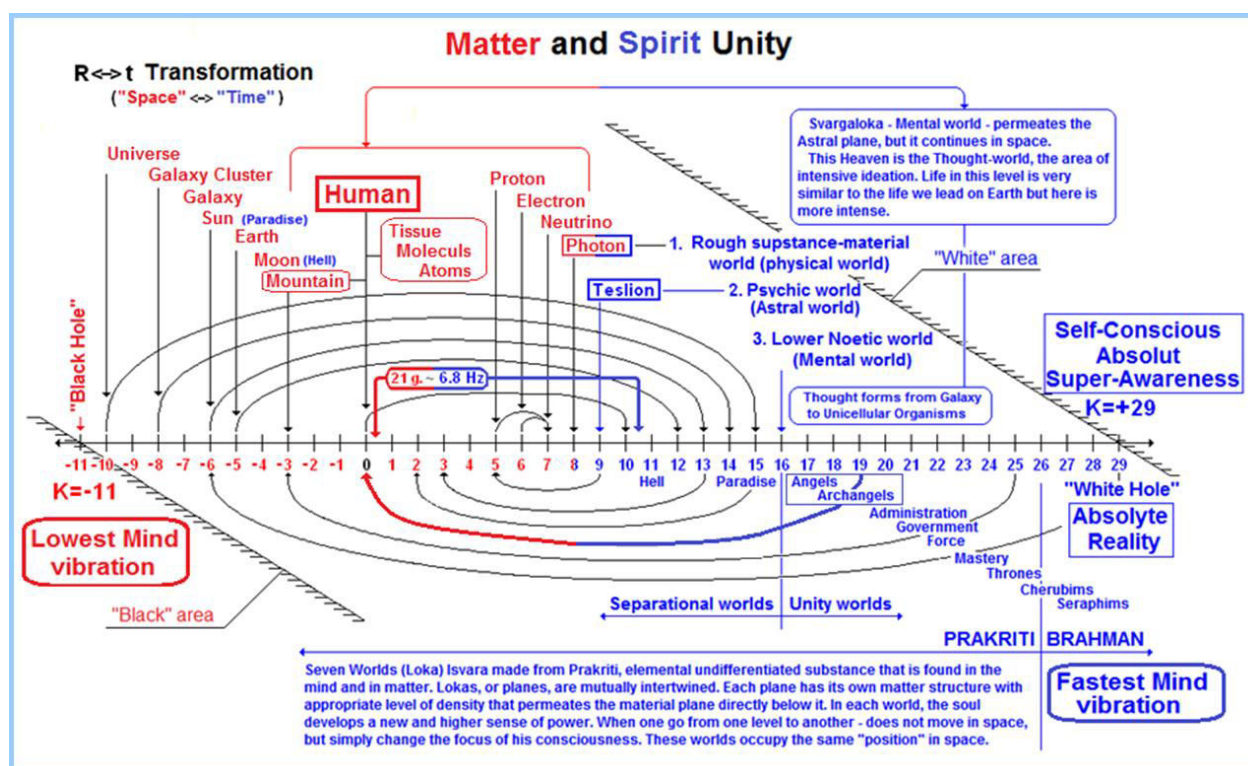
Matter and Spirit Unity

R<->t Transformation
("Space" <-> "Time")

Svargaloka - Mental world - permeates the Astral plane, but it continues in space.
This Heaven is the Thought-world, the area of intensive ideation. Life in this level is very similar to the life we lead on Earth but here is more intense.

Universe
Galaxy Cluster
Galaxy
Sun (Paradise)
Earth
Moon (Hell)
Mountain

Human

Tissue
Moleculs
Atoms

Proton
Electron
Neutrino
Photon

1. Rough supstance-material world (physical world)

"White" area

Teslion

2. Psychic world (Astral world)

3. Lower Noetic world (Mental world)

Self-Conscious Absolut Super-Awareness
K=+29

"Black Hole"

21 g. ~ 6.8 Hz

Thought forms from Galaxy to Unicellular Organisms

-11 -10 -9 -8 -7 -6 -5 -4 -3 -2 -1 0 1 2 3 4 5 6 7 8 9 10 11 12 13 14 15 16 17 18 19 20 21 22 23 24 25 26 27 28 29

K=-11

Hell
Paradise
Angels
Archangels
Administration
Government
Force
Mastery
Thrones
Cherubims
Seraphims

"White Hole"

Absolyte Reality

Lowest Mind vibration

"Black" area

Separational worlds
Unity worlds

PRAKRITI BRAHMAN

Seven Worlds (Loka) Isvara made from Prakriti, elemental undifferentiated substance that is found in the mind and in matter. Lokas, or planes, are mutually intertwined. Each plane has its own matter structure with appropriate level of density that permeates the material plane directly below it. In each world, the soul develops a new and higher sense of power. When one go from one level to another - does not move in space, but simply change the focus of his consciousness. These worlds occupy the same "position" in space.

Fastest Mind vibration